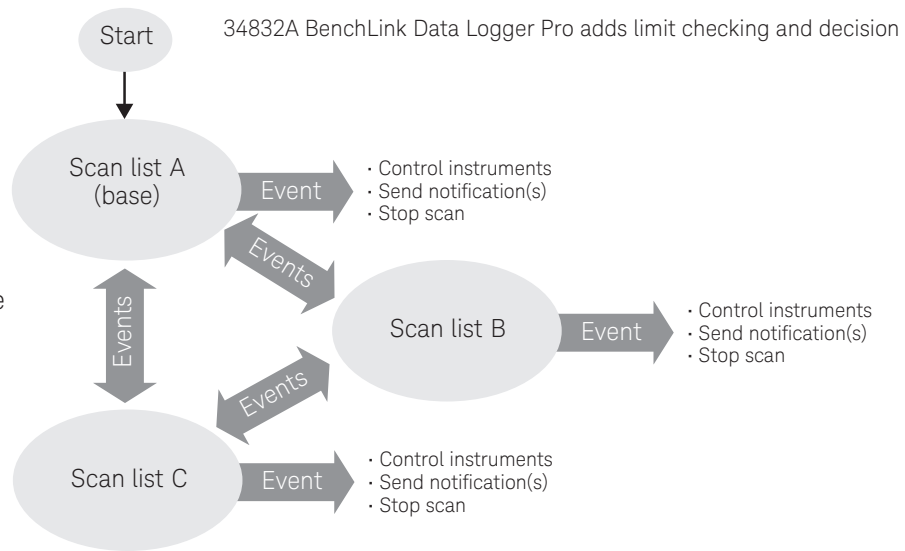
Start

34832A BenchLink Data Logger Pro adds limit checking and decision

Scan list A (base)

Event

· Control instruments
· Send notification(s)
· Stop scan

Events

Events

Scan list B

Event

· Control instruments
· Send notification(s)
· Stop scan

Events

Scan list C

Event

· Control instruments
· Send notification(s)
· Stop scan